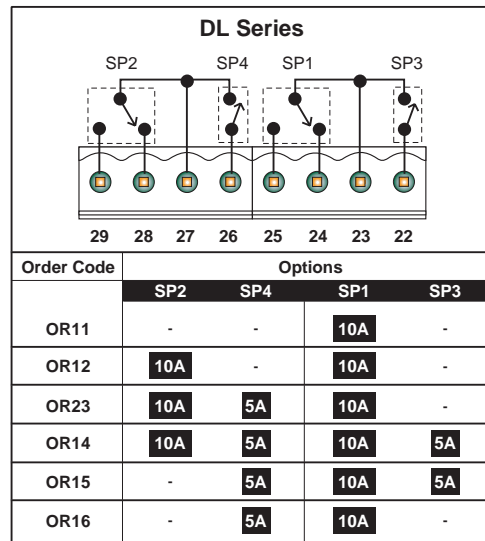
DL Series

SP2 SP4 SP1 SP3

29 28 27 26 25 24 23 22

| Order Code | Options | | | |
|---|---|---|---|---|
| | SP2 | SP4 | SP1 | SP3 |
| OR11 | - | - | 10A | - |
| OR12 | 10A | - | 10A | - |
| OR23 | 10A | 5A | 10A | - |
| OR14 | 10A | 5A | 10A | 5A |
| OR15 | - | 5A | 10A | 5A |
| OR16 | - | 5A | 10A | - |